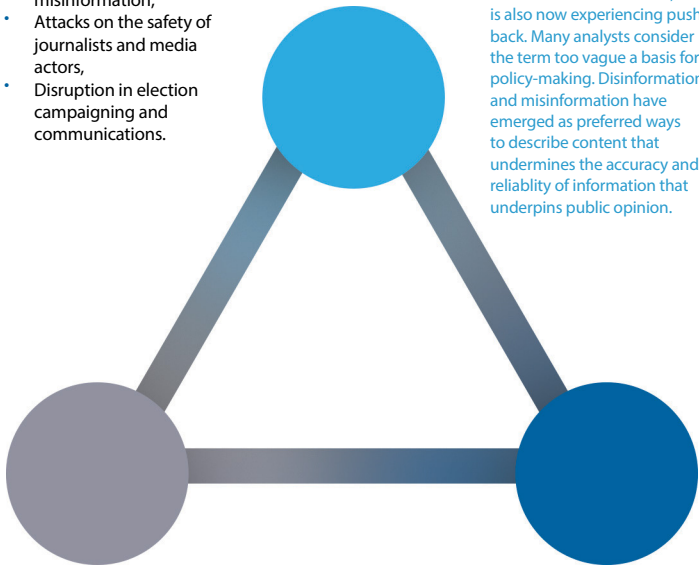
misinformation,
• Attacks on the safety of journalists and media actors,
• Disruption in election campaigning and communications.

is also now experiencing push back. Many analysts consider the term too vague a basis for policy-making. Disinformation and misinformation have emerged as preferred ways to describe content that undermines the accuracy and reliablity of information that underpins public opinion.